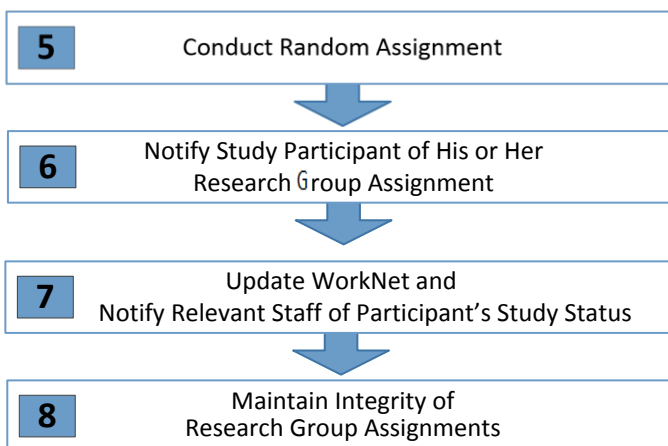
5

Conduct Random Assignment

6

Notify Study Participant of His or Her Research Group Assignment

7

Update WorkNet and Notify Relevant Staff of Participant's Study Status

8

Maintain Integrity of Research Group Assignments